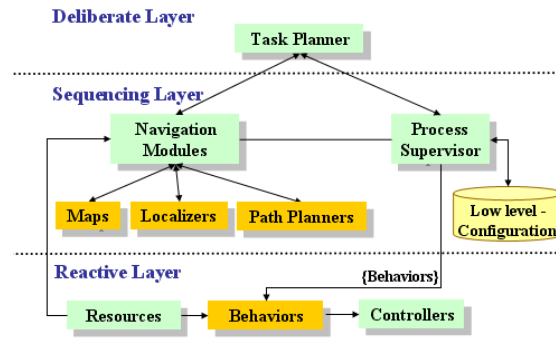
Deliberate Layer

Task Planner

Sequencing Layer

Navigation Modules

Process Supervisor

Maps

Localizers

Path Planners

Low level - Configuration

Reactive Layer

{Behaviors}

Resources

Behaviors

Controllers